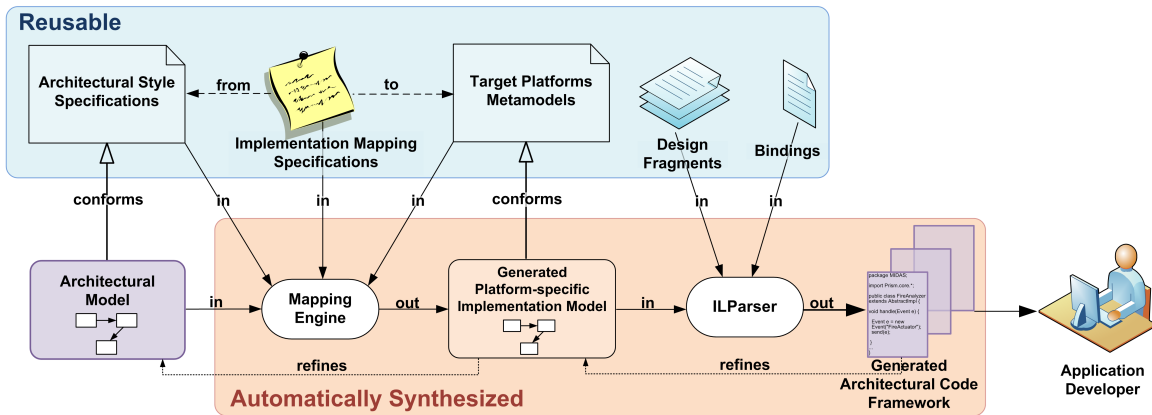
Reusable

Architectural Style Specifications

from

to

Target Platforms Metamodels

Implementation Mapping Specifications

Design Fragments

Bindings

conforms

in

in

in

conforms

in

in

Architectural Model

in

Mapping Engine

out

Generated Platform-specific Implementation Model

in

ILParser

out

package MIDAS;

import Prism.core.*;

public class FireAnalyzer extends AbstractImpl {

void handle(Event e) {

Event e = new Event("FireActuator");
send(e);
}
}

refines

refines

Generated Architectural Code Framework

Application Developer

Automatically Synthesized